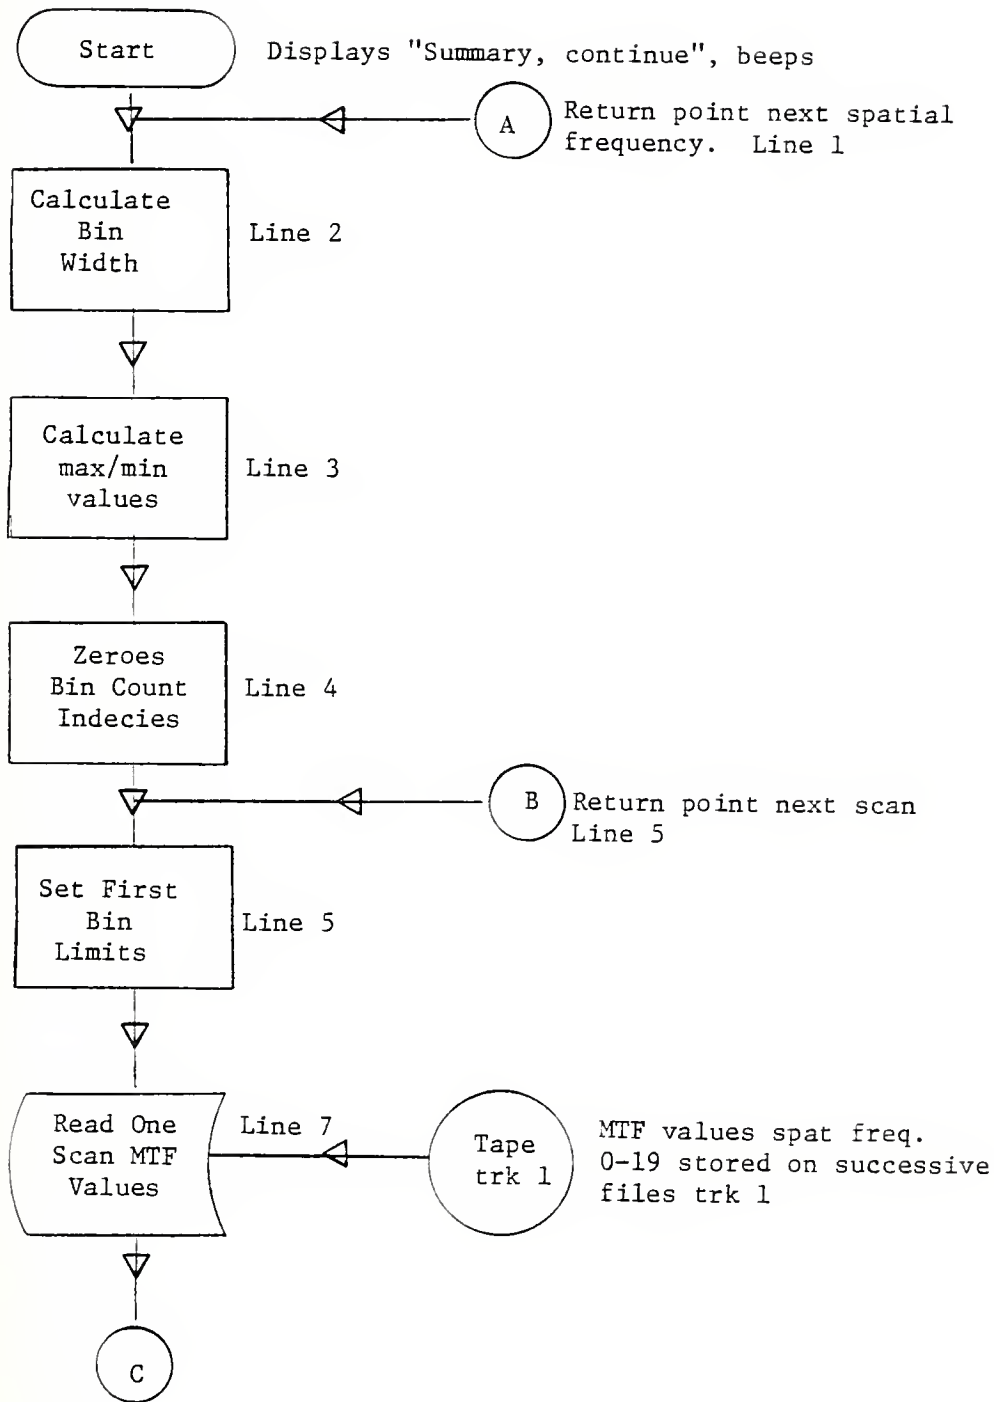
Start

Displays "Summary, continue", beeps

A

Return point next spatial frequency. Line 1

Calculate Bin Width

Line 2

Calculate max/min values

Line 3

Zeroes Bin Count Indecies

Line 4

B

Return point next scan Line 5

Set First Bin Limits

Line 5

Read One Scan MTF Values

Line 7

Tape trk 1

MTF values spat freq. 0-19 stored on successive files trk 1

C